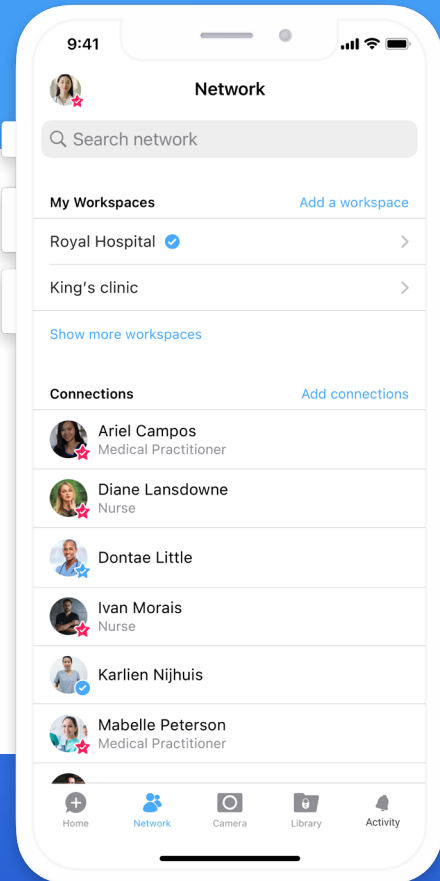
9:41

Network

Search network

My Workspaces

Add a workspace

Royal Hospital

King's clinic

Show more workspaces

Connections

Add connections

Ariel Campos
Medical Practitioner

Diane Lansdowne
Nurse

Dontae Little

Ivan Morais
Nurse

Karlien Nijhuis

Mabelle Peterson
Medical Practitioner

Home
Network
Camera
Library
Activity